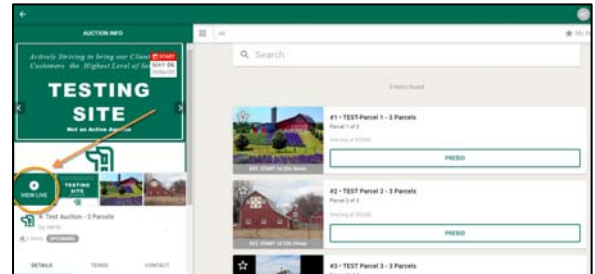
AUCTION INFO

Actively Striving to bring our Clients Customers the Highest Level of Se

START MAY 06

TESTING SITE

Not an Active Auction

VIEW LIVE

TESTING SITE

Test Auction - 3 Parcels

UPCOMING

DETAILS

TERMS

CONTACT

All

My

Search

3 items found

#1 • TEST-Parcel 1 - 3 Parcels

Parcel 1 of 3

Starting at $5,000

PREBID

#2 • TEST-Parcel 2 - 3 Parcels

Parcel 2 of 3

Starting at $5,000

PREBID

#3 • TEST-Parcel 3 - 3 Parcels